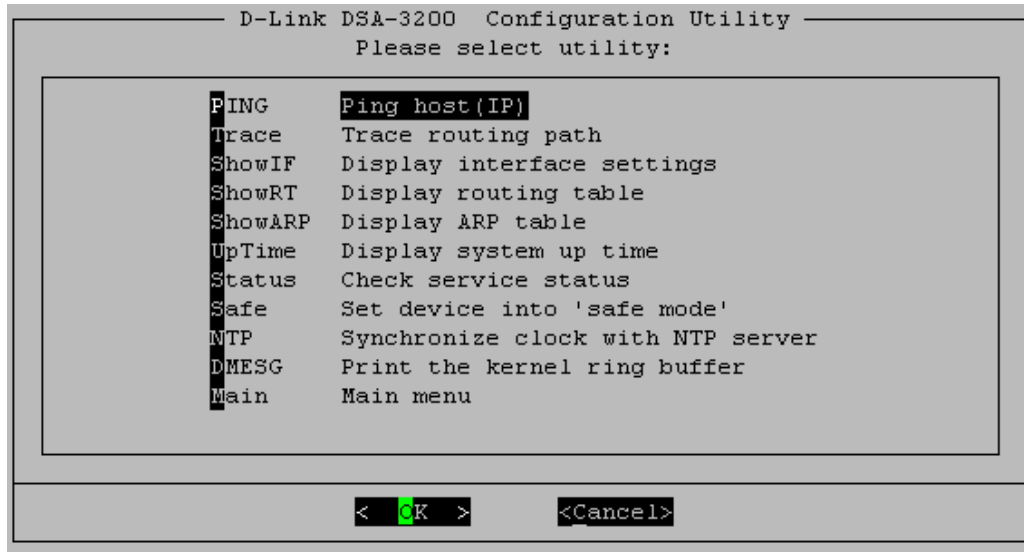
D-Link DSA-3200 Configuration Utility
Please select utility:

PING Ping host(IP)
Trace Trace routing path
ShowIF Display interface settings
ShowRT Display routing table
ShowARP Display ARP table
UpTime Display system up time
Status Check service status
Safe Set device into 'safe mode'
NTP Synchronize clock with NTP server
DMESG Print the kernel ring buffer
Main Main menu

< OK > <Cancel>